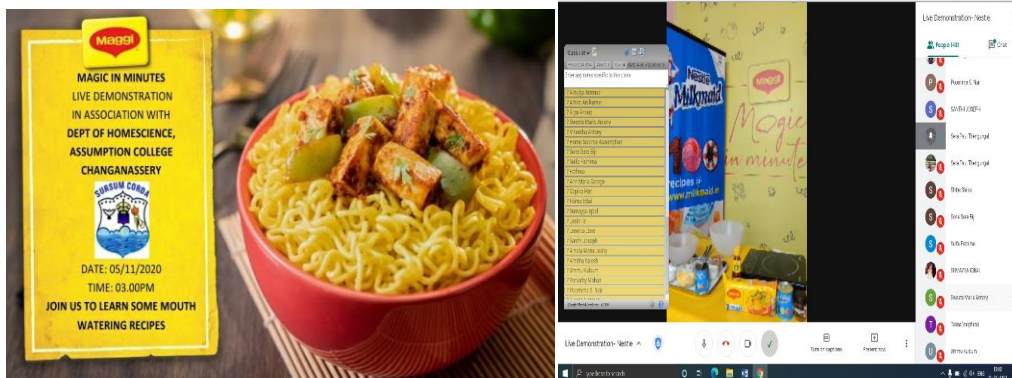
MAGGI

MAGIC IN MINUTES
LIVE DEMONSTRATION IN ASSOCIATION WITH
DEPT OF HOMESCIENCE, ASSUMPTION COLLEGE CHANGANASSERY

SURSUM CORDA

DATE: 05/11/2020
TIME: 03.00PM
JOIN US TO LEARN SOME MOUTH WATERING RECIPES

Nestlé Milkmaid
recipes
www.milkmaid.in

MAGGI
Magic in minutes

Live Demonstration- Nestle
People (18)
Chat

Poornima S. Nair
SANTHI JOSEPH
Sera Thu Thengungal
Sera Thu Thengungal
Shibe Sebin
Sona Sara Bij
Sofa Fatima
SRAVATHI JOSHI
Swastha Maria Antony
Tonia Varghese
Ummu Kulsum

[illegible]

Live Demonstration- Nestle
Turn on captions
Present now